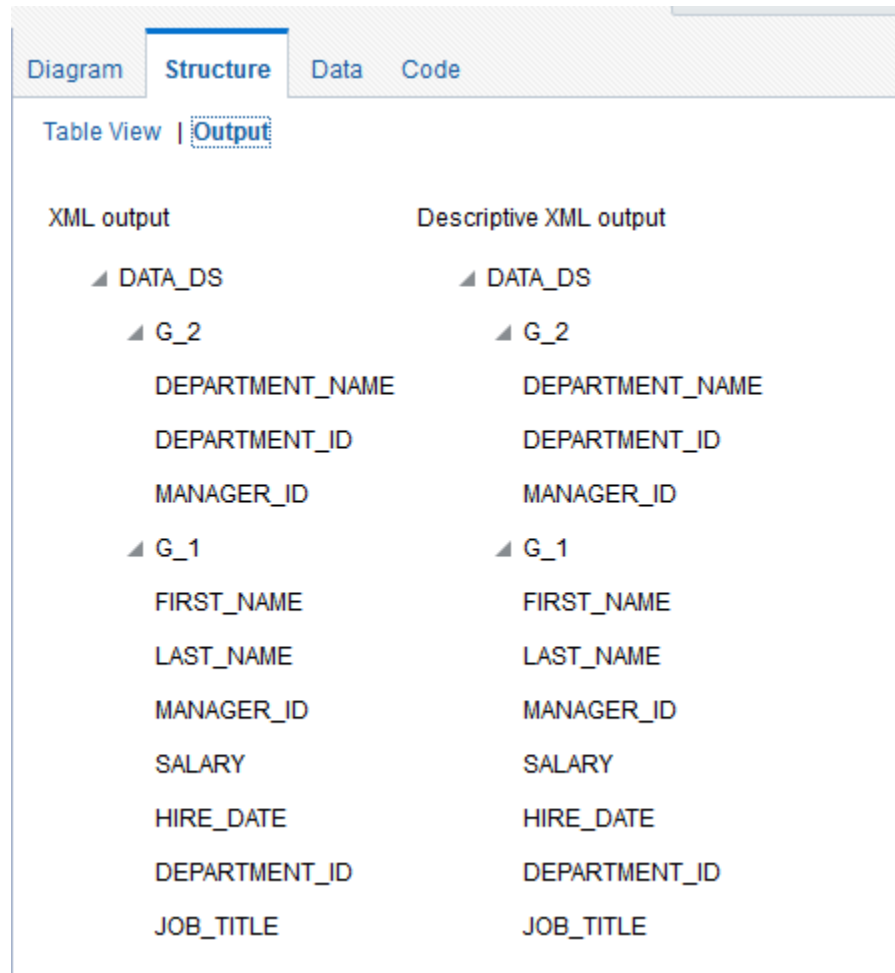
Diagram Structure Data Code

Table View | Output

XML output

DATA_DS
G_2
DEPARTMENT_NAME
DEPARTMENT_ID
MANAGER_ID
G_1
FIRST_NAME
LAST_NAME
MANAGER_ID
SALARY
HIRE_DATE
DEPARTMENT_ID
JOB_TITLE

Descriptive XML output

DATA_DS
G_2
DEPARTMENT_NAME
DEPARTMENT_ID
MANAGER_ID
G_1
FIRST_NAME
LAST_NAME
MANAGER_ID
SALARY
HIRE_DATE
DEPARTMENT_ID
JOB_TITLE